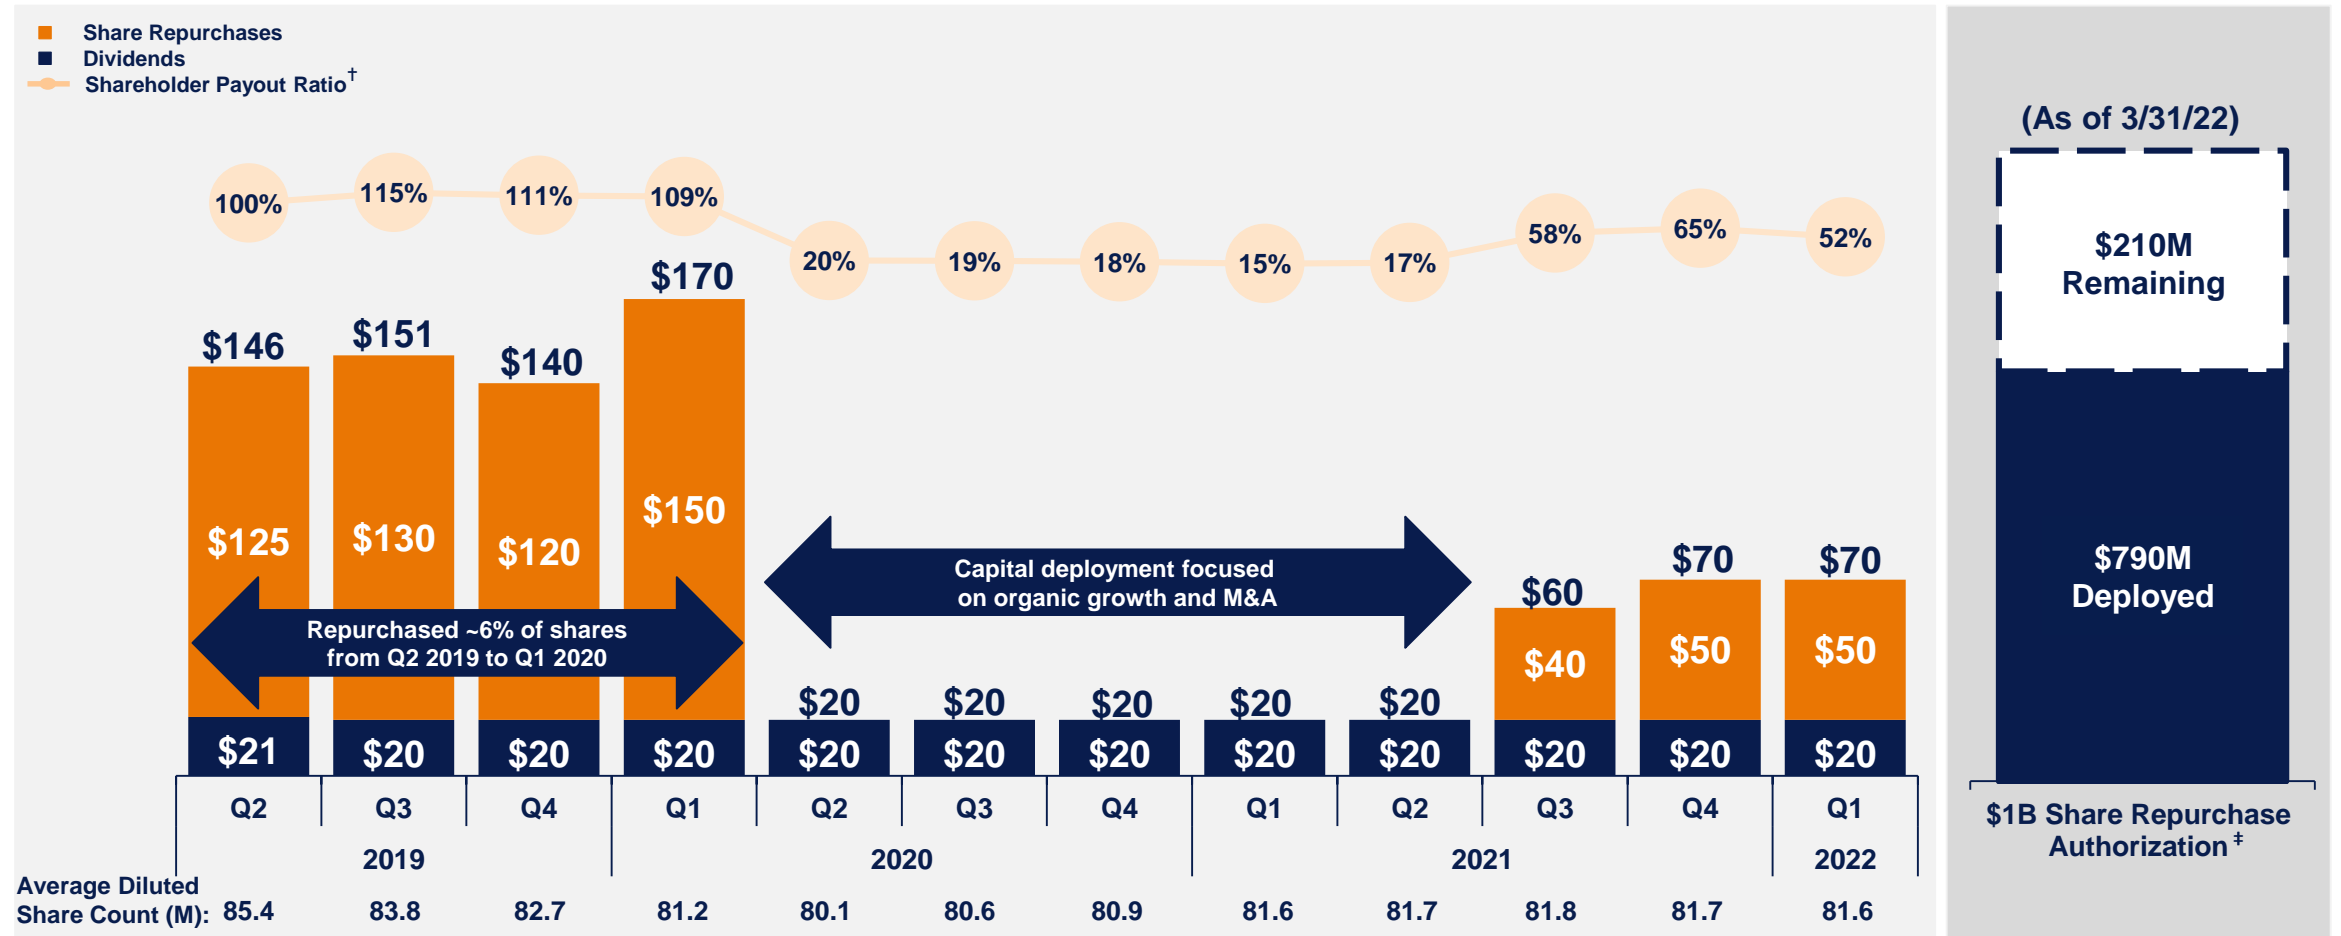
Share Repurchases
Dividends
Shareholder Payout Ratio†

100% 115% 111% 109% 20% 19% 18% 15% 17% 58% 65% 52%

$146 $151 $140 $170

$125 $130 $120 $150

Repurchased ~6% of shares from Q2 2019 to Q1 2020

Capital deployment focused on organic growth and M&A

$20 $20 $20 $20 $20

$60 $70 $70

$40 $50 $50

$21 $20 $20 $20 $20 $20 $20 $20 $20 $20 $20 $20

| Q2 | Q3 | Q4 | Q1 | Q2 | Q3 | Q4 | Q1 | Q2 | Q3 | Q4 | Q1 |
|---|---|---|---|---|---|---|---|---|---|---|---|
| 2019 | | | 2020 | | | | 2021 | | | | 2022 |

Average Diluted Share Count (M): 85.4 83.8 82.7 81.2 80.1 80.6 80.9 81.6 81.7 81.8 81.7 81.6

(As of 3/31/22)

$210M Remaining

$790M Deployed

$1B Share Repurchase Authorization ‡